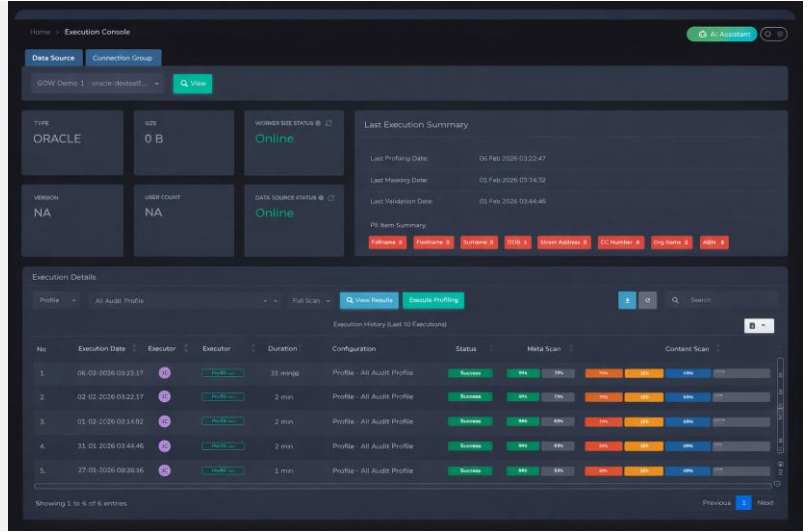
Home > Execution Console

AI Assistant

Data Source | Connection Group

GOW Demo 1 - oracle-devtestl... | View

TYPE
ORACLE

SIZE
0 B

WORKER SIZE STATUS
Online

VERSION
NA

USER COUNT
NA

DATA SOURCE STATUS
Online

Last Execution Summary

Last Profiling Date: 06 Feb 2026 03:22:47

Last Masking Date: 01 Feb 2026 03:14:32

Last Validation Date: 01 Feb 2026 03:44:46

PII Item Summary

Fullname 8 | Firstname 8 | Surname 8 | DOB 1 | Street Address 8 | CC Number 8 | Org Name 8 | ABN 8

Execution Details

Profile | All Audit Profile | Full Scan | View Results | Execute Profiling | Search

Execution History (Last 10 Executions)

| No | Execution Date | Executor | Executor | Duration | Configuration | Status | Meta Scan | Content Scan |
|---|---|---|---|---|---|---|---|---|
| 1. | 06-02-2026 03:22:17 | IC | Profiling | 31 min(s) | Profile - All Audit Profile | Success | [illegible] | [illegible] |
| 2. | 02-02-2026 03:22:17 | IC | Profiling | 2 min | Profile - All Audit Profile | Success | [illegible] | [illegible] |
| 3. | 01-02-2026 03:14:02 | IC | Profiling | 2 min | Profile - All Audit Profile | Success | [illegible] | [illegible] |
| 4. | 31-01-2026 03:44:46 | IC | Profiling | 2 min | Profile - All Audit Profile | Success | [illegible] | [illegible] |
| 5. | 27-01-2026 08:36:36 | IC | Profiling | 1 min | Profile - All Audit Profile | Success | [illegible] | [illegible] |

Showing 1 to 6 of 6 entries

Previous 1 Next